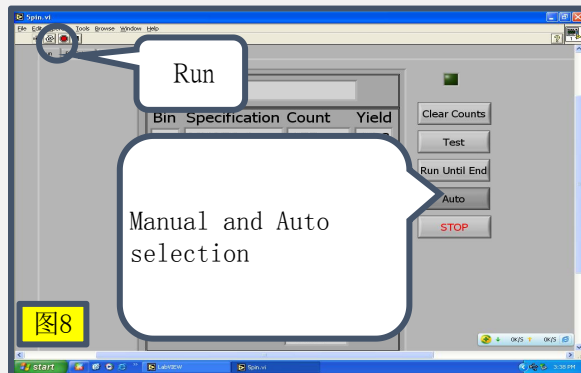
Spin.vi

File Edit Tools Browse Window Help

Run

Bin Specification Count Yield

Clear Counts

Test

Run Until End

Auto

STOP

Manual and Auto selection

图8

start

LabVIEW

Spin.vi

0K/S 0K/S

3:38 PM